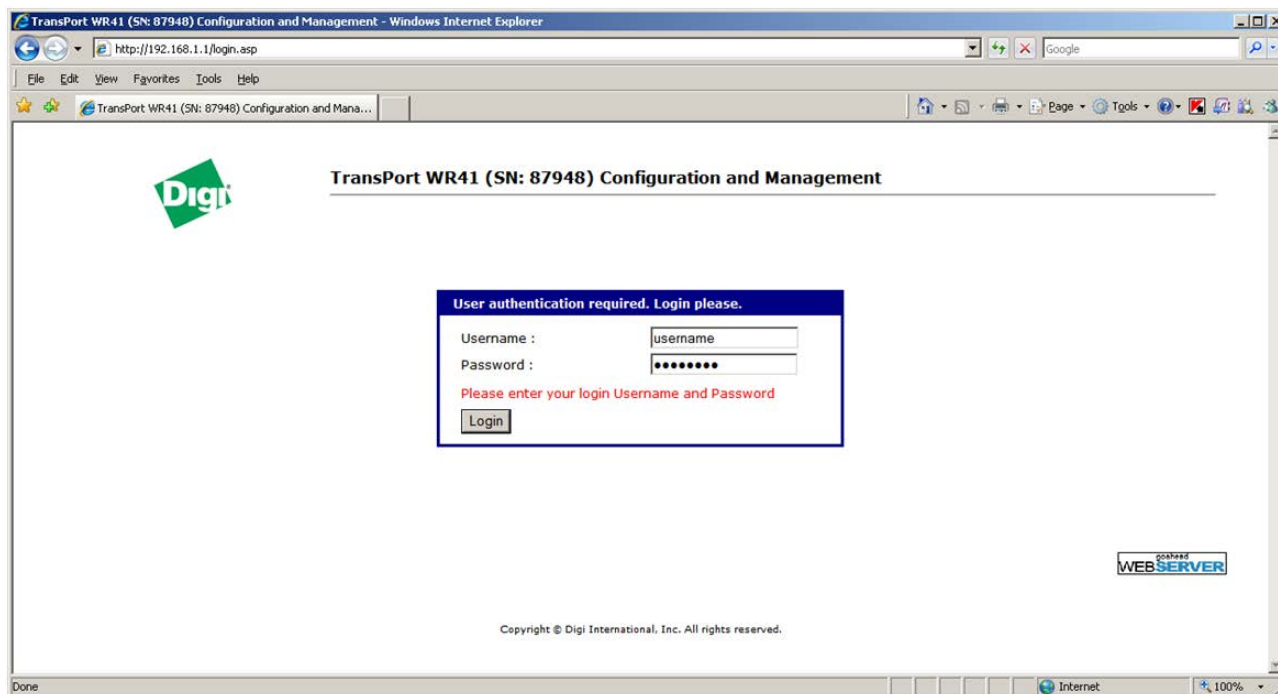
TransPort WR41 (SN: 87948) Configuration and Management - Windows Internet Explorer

http://192.168.1.1/login.asp

Google

File Edit View Favorites Tools Help

TransPort WR41 (SN: 87948) Configuration and Mana...

Page Tools

Digi

TransPort WR41 (SN: 87948) Configuration and Management

User authentication required. Login please.

Username : username

Password : ••••••••

Please enter your login Username and Password

Login

goahead WEBSERVER

Copyright © Digi International, Inc. All rights reserved.

Done

Internet

100%